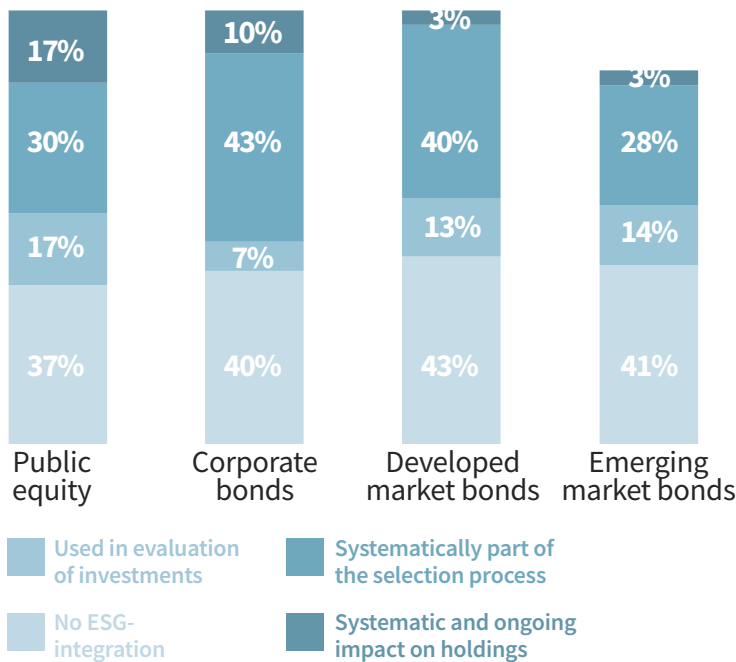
17%
30%
17%
37%
Public equity

10%
43%
7%
40%
Corporate bonds

3%
40%
13%
43%
Developed market bonds

3%
28%
14%
41%
Emerging market bonds

Used in evaluation of investments

Systematically part of the selection process

No ESG-integration

Systematic and ongoing impact on holdings